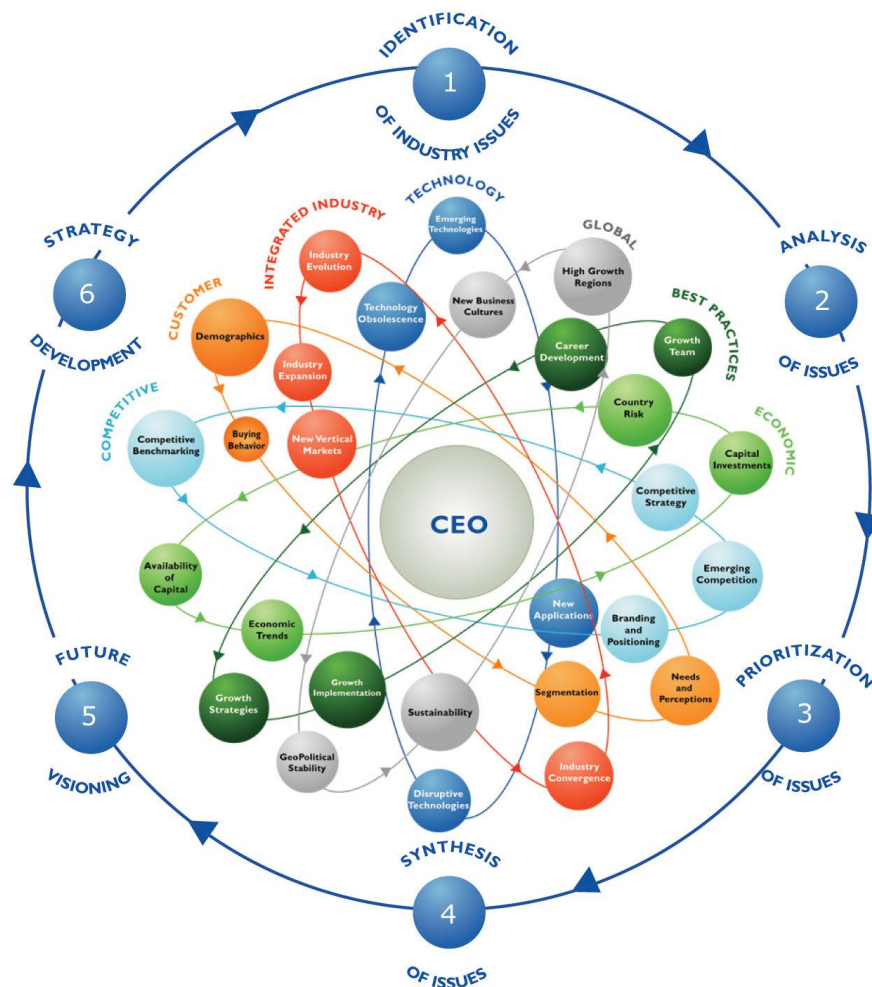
IDENTIFICATION
1
OF INDUSTRY ISSUES

ANALYSIS
2
OF ISSUES

PRIORITIZATION
3
OF ISSUES

SYNTHESIS
4
OF ISSUES

FUTURE
5
VISIONING

STRATEGY
6
DEVELOPMENT

TECHNOLOGY
Emerging Technologies
Technology Obsolescence
New Applications
Disruptive Technologies

GLOBAL
High Growth Regions
New Business Cultures
Sustainability
GeoPolitical Stability

BEST PRACTICES
Growth Team
Career Development
Growth Implementation
Growth Strategies

ECONOMIC
Capital Investments
Country Risk
Availability of Capital
Economic Trends

COMPETITIVE
Competitive Benchmarking
Competitive Strategy
Emerging Competition
Branding and Positioning

CUSTOMER
Demographics
Buying Behavior
Segmentation
Needs and Perceptions

INTEGRATED INDUSTRY
Industry Evolution
Industry Expansion
New Vertical Markets
Industry Convergence

CEO